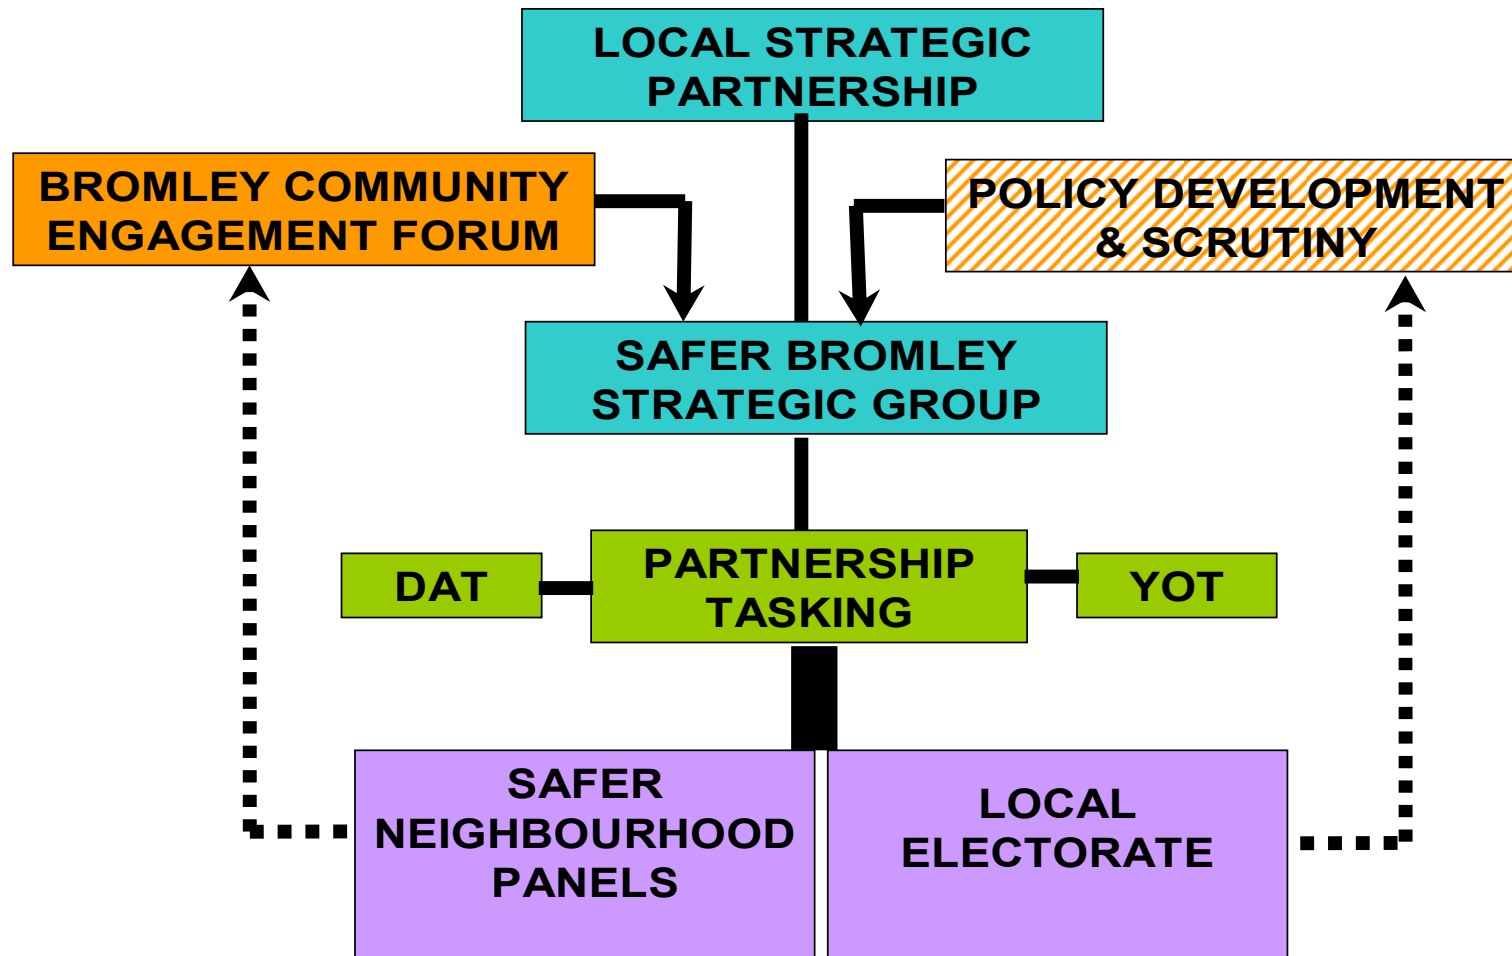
LOCAL STRATEGIC PARTNERSHIP

BROMLEY COMMUNITY ENGAGEMENT FORUM

POLICY DEVELOPMENT & SCRUTINY

SAFER BROMLEY STRATEGIC GROUP

DAT

PARTNERSHIP TASKING

YOT

SAFER NEIGHBOURHOOD PANELS

LOCAL ELECTORATE